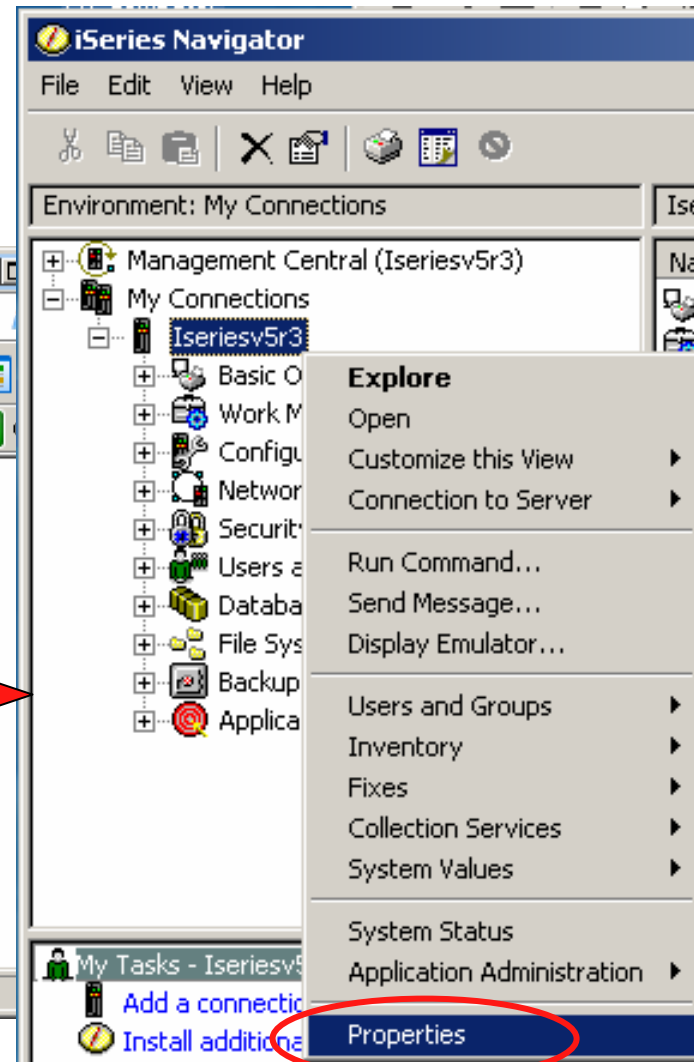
iSeries Navigator

File Edit View Help

Environment: My Connections

Ise

Management Central (Iseriesv5r3)
My Connections
Iseriesv5r3
Basic O
Work M
Configu
Networ
Security
Users a
Databa
File Sys
Backup
Applica

Na

Explore
Open
Customize this View
Connection to Server
Run Command...
Send Message...
Display Emulator...
Users and Groups
Inventory
Fixes
Collection Services
System Values
System Status
Application Administration
Properties

My Tasks - Iseriesv5
Add a connectic
Install additiona